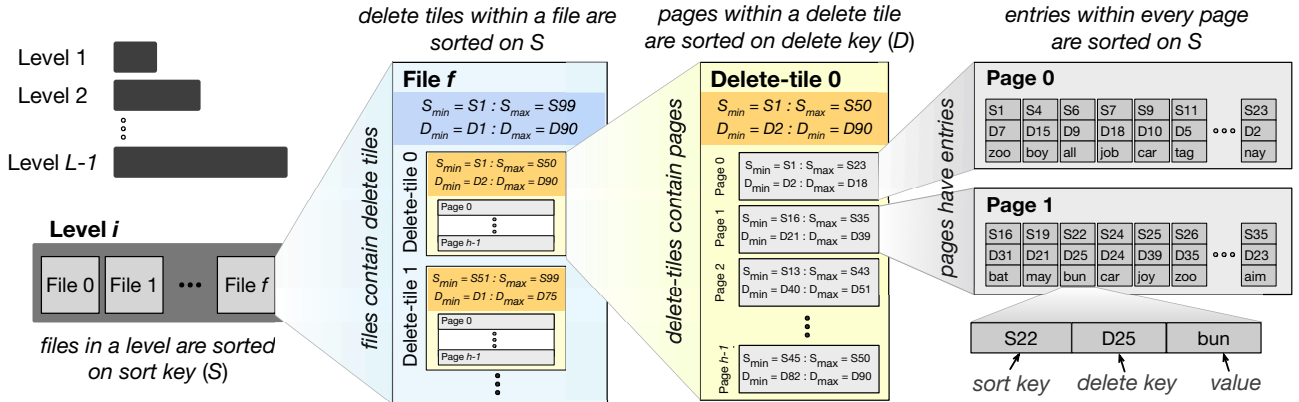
Level 1
Level 2
Level *L-1*

**Level *i***
File 0 File 1 ••• File *f*

*files in a level are sorted on sort key* (*S*)

*delete tiles within a file are sorted on S*

*files contain delete tiles*

**File *f***
$S_{min} = S1 : S_{max} = S99$
$D_{min} = D1 : D_{max} = D90$

Delete-tile 0
$S_{min} = S1 : S_{max} = S50$
$D_{min} = D2 : D_{max} = D90$
Page 0
Page *h-1*

Delete-tile 1
$S_{min} = S51 : S_{max} = S99$
$D_{min} = D1 : D_{max} = D75$
Page 0
Page *h-1*

*pages within a delete tile are sorted on delete key* (*D*)

*delete-tiles contain pages*

**Delete-tile 0**
$S_{min} = S1 : S_{max} = S50$
$D_{min} = D2 : D_{max} = D90$

Page 0
$S_{min} = S1 : S_{max} = S23$
$D_{min} = D2 : D_{max} = D18$

Page 1
$S_{min} = S16 : S_{max} = S35$
$D_{min} = D21 : D_{max} = D39$

Page 2
$S_{min} = S13 : S_{max} = S43$
$D_{min} = D40 : D_{max} = D51$

Page *h-1*
$S_{min} = S45 : S_{max} = S50$
$D_{min} = D82 : D_{max} = D90$

*entries within every page are sorted on S*

*pages have entries*

**Page 0**
| S1 | S4 | S6 | S7 | S9 | S11 | ••• | S23 |
|---|---|---|---|---|---|---|---|
| D7 | D15 | D9 | D18 | D10 | D5 | | D2 |
| zoo | boy | all | job | car | tag | | nay |

**Page 1**
| S16 | S19 | S22 | S24 | S25 | S26 | ••• | S35 |
|---|---|---|---|---|---|---|---|
| D31 | D21 | D25 | D24 | D39 | D35 | | D23 |
| bat | may | bun | car | joy | zoo | | aim |

| S22 | D25 | bun |
|---|---|---|

*sort key* *delete key* *value*